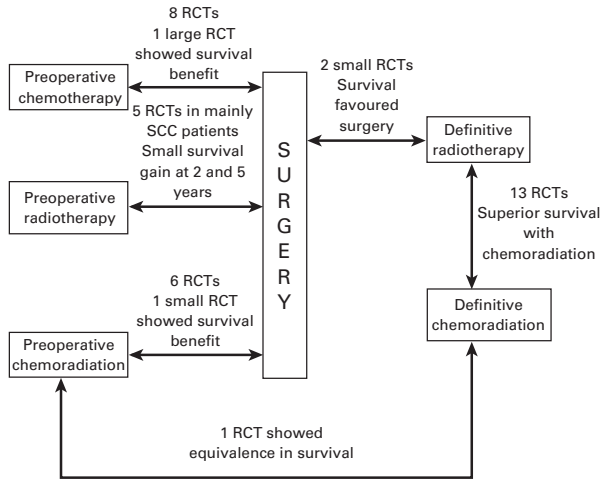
8 RCTs
1 large RCT
showed survival
benefit

Preoperative
chemotherapy

5 RCTs in mainly
SCC patients
Small survival
gain at 2 and 5
years

Preoperative
radiotherapy

6 RCTs
1 small RCT
showed survival
benefit

Preoperative
chemoradiation

SURGERY

2 small RCTs
Survival
favoured
surgery

Definitive
radiotherapy

13 RCTs
Superior survival
with
chemoradiation

Definitive
chemoradiation

1 RCT showed
equivalence in survival